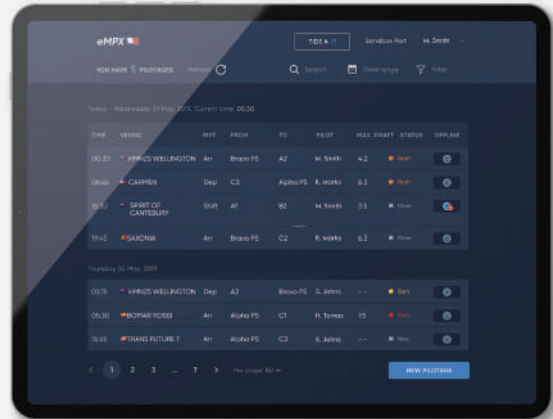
eMPX

TIDE A

Sandbox Port

M. Smith

YOU HAVE 5 PILOTAGES

Refresh

Search

Date range

Filter

Today - Wednesday 01 May 2019. Current time: 00:36

| TIME | VESSEL | MVT | FROM | TO | PILOT | MAX. DRAFT | STATUS | OFFLINE |
|---|---|---|---|---|---|---|---|---|
| 00:30 | HMNZS WELLINGTON | Arr | Bravo PS | A2 | M. Smith | 4.2 | Draft | |
| 06:45 | CARMEN | Dep | C3 | Alpha PS | R. Marks | 6.3 | Draft | |
| 16:17 | SPIRIT OF CANTEBURY | Shift | A1 | B2 | M. Smith | 3.5 | Done | |
| 17:45 | SAXONIA | Arr | Bravo PS | C2 | R. Marks | 6.3 | Done | |

Thursday 02 May 2019

| TIME | VESSEL | MVT | FROM | TO | PILOT | MAX. DRAFT | STATUS | OFFLINE |
|---|---|---|---|---|---|---|---|---|
| 03:15 | HMNZS WELLINGTON | Dep | A2 | Bravo PS | S. Johns | - - | Sent | |
| 05:30 | BOMAR ROSSI | Arr | Alpha PS | C1 | N. Tomao | 7.5 | Plan | |
| 16:45 | TRANS FUTURE 7 | Arr | Alpha PS | C3 | S. Johns | - - | New | |

1 2 3 ... 7

Per page: 50

NEW PILOTAGE